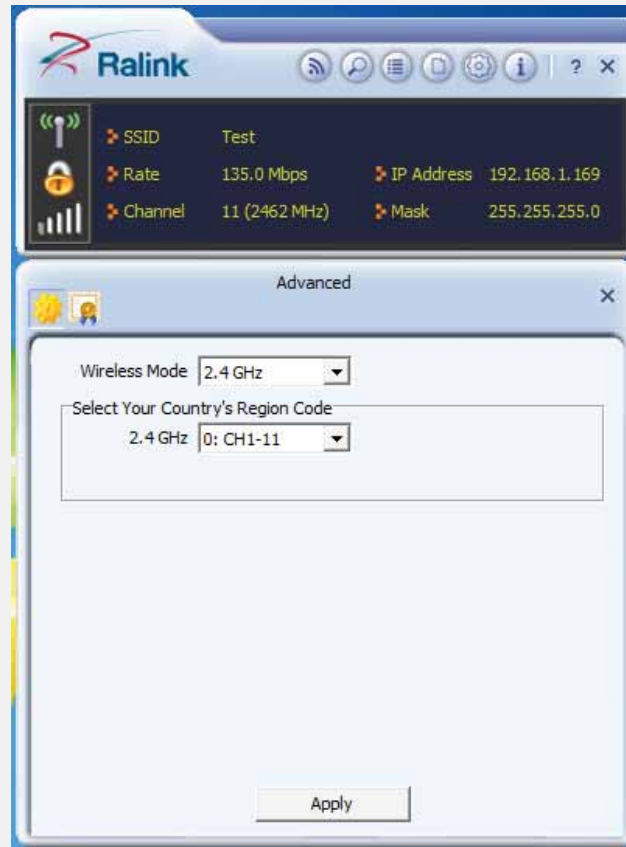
Ralink

? ×

SSID Test
Rate 135.0 Mbps
IP Address 192.168.1.169
Channel 11 (2462 MHz)
Mask 255.255.255.0

Advanced

×

Wireless Mode 2.4 GHz

Select Your Country's Region Code

2.4 GHz 0: CH1-11

Apply